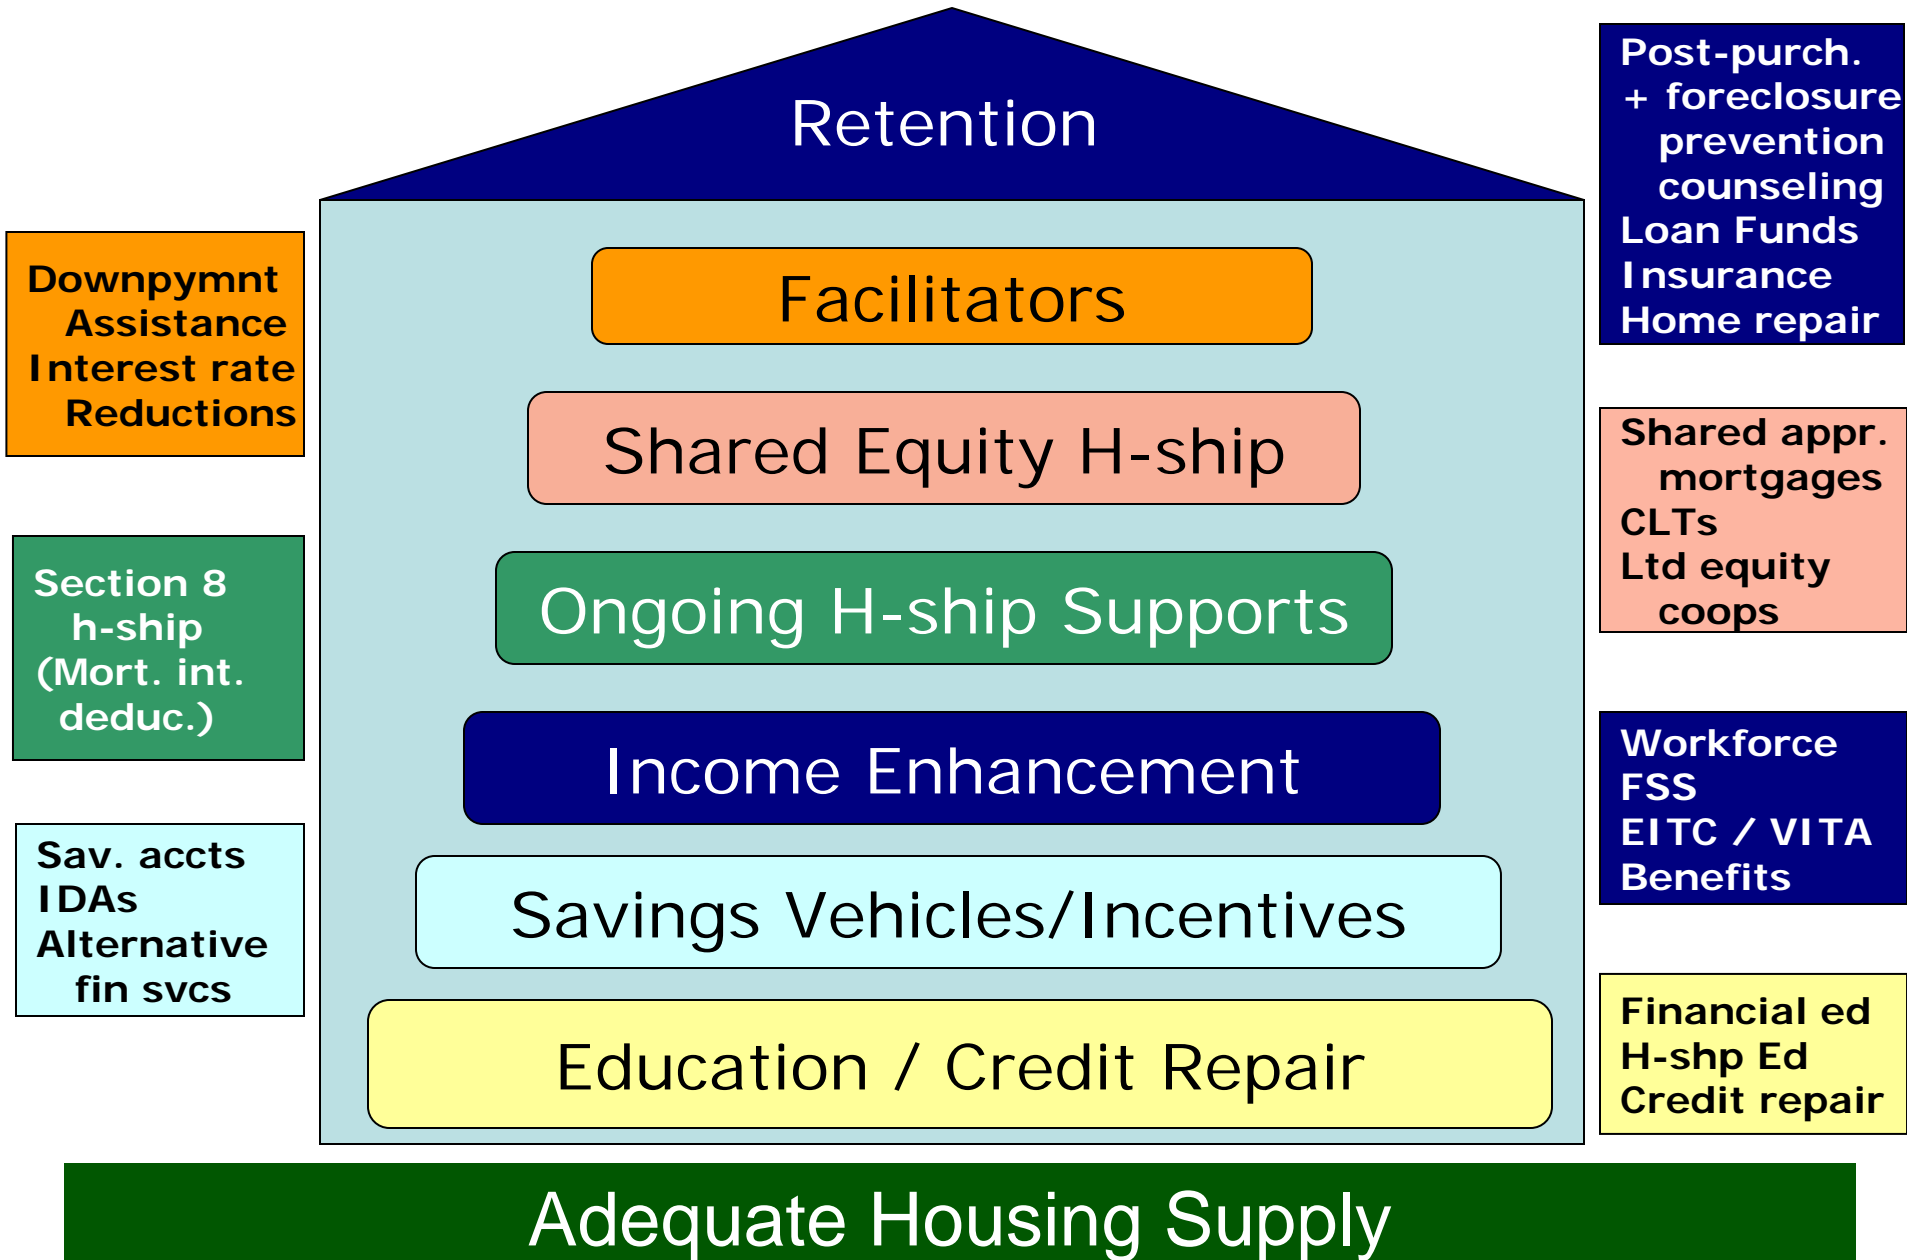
Retention

Post-purch. + foreclosure prevention counseling
Loan Funds
Insurance
Home repair

Downpymnt Assistance
Interest rate Reductions

Facilitators

Shared Equity H-ship

Shared appr. mortgages
CLTs
Ltd equity coops

Section 8 h-ship (Mort. int. deduc.)

Ongoing H-ship Supports

Income Enhancement

Workforce
FSS
EITC / VITA
Benefits

Sav. accts
IDAs
Alternative fin svcs

Savings Vehicles/Incentives

Education / Credit Repair

Financial ed
H-shp Ed
Credit repair

Adequate Housing Supply